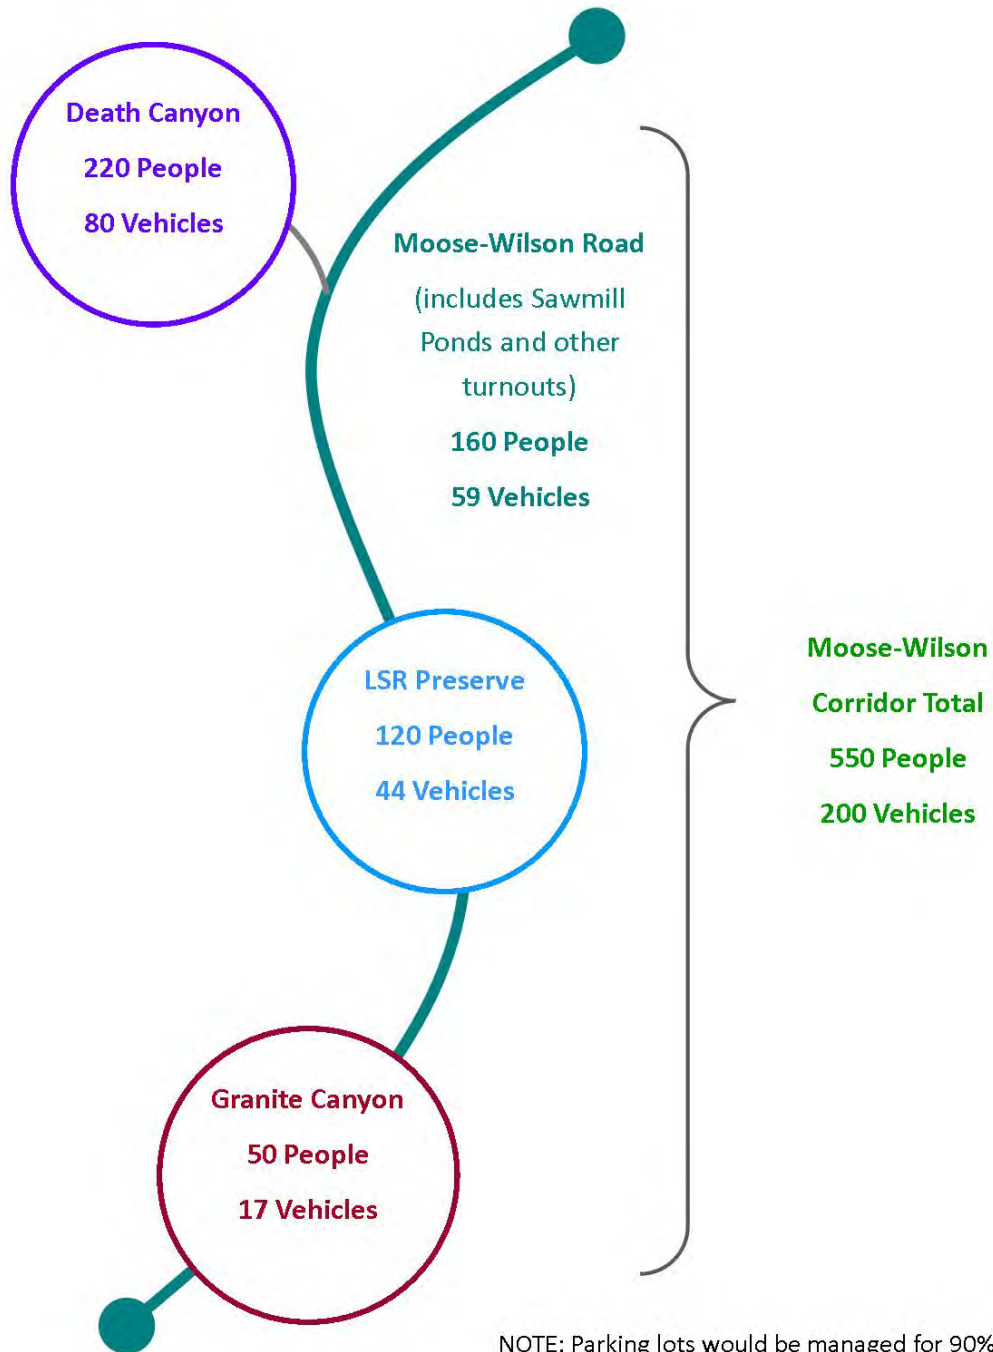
Death Canyon
220 People
80 Vehicles

Moose-Wilson Road
(includes Sawmill Ponds and other turnouts)
160 People
59 Vehicles

LSR Preserve
120 People
44 Vehicles

Granite Canyon
50 People
17 Vehicles

Moose-Wilson Corridor Total
550 People
200 Vehicles

NOTE: Parking lots would be managed for 90%